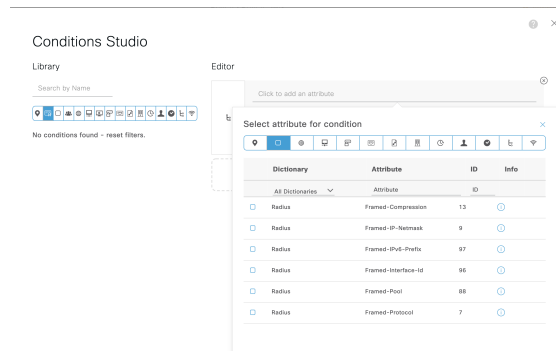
Conditions Studio

Library

Search by Name

No conditions found - reset filters.

Editor

Click to add an attribute

Select attribute for condition

| Dictionary | Attribute | ID | Info |
|---|---|---|---|
| All Dictionaries | Attribute | ID | |
| Radius | Framed-Compression | 13 | |
| Radius | Framed-IP-Netmask | 9 | |
| Radius | Framed-IPv6-Prefix | 97 | |
| Radius | Framed-Interface-Id | 96 | |
| Radius | Framed-Pool | 88 | |
| Radius | Framed-Protocol | 7 | |